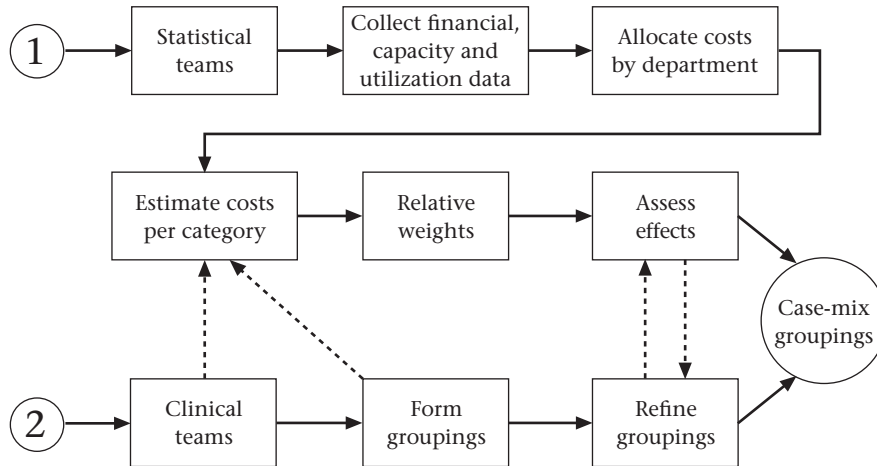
1

Statistical teams

Collect financial, capacity and utilization data

Allocate costs by department

Estimate costs per category

Relative weights

Assess effects

Case-mix groupings

2

Clinical teams

Form groupings

Refine groupings